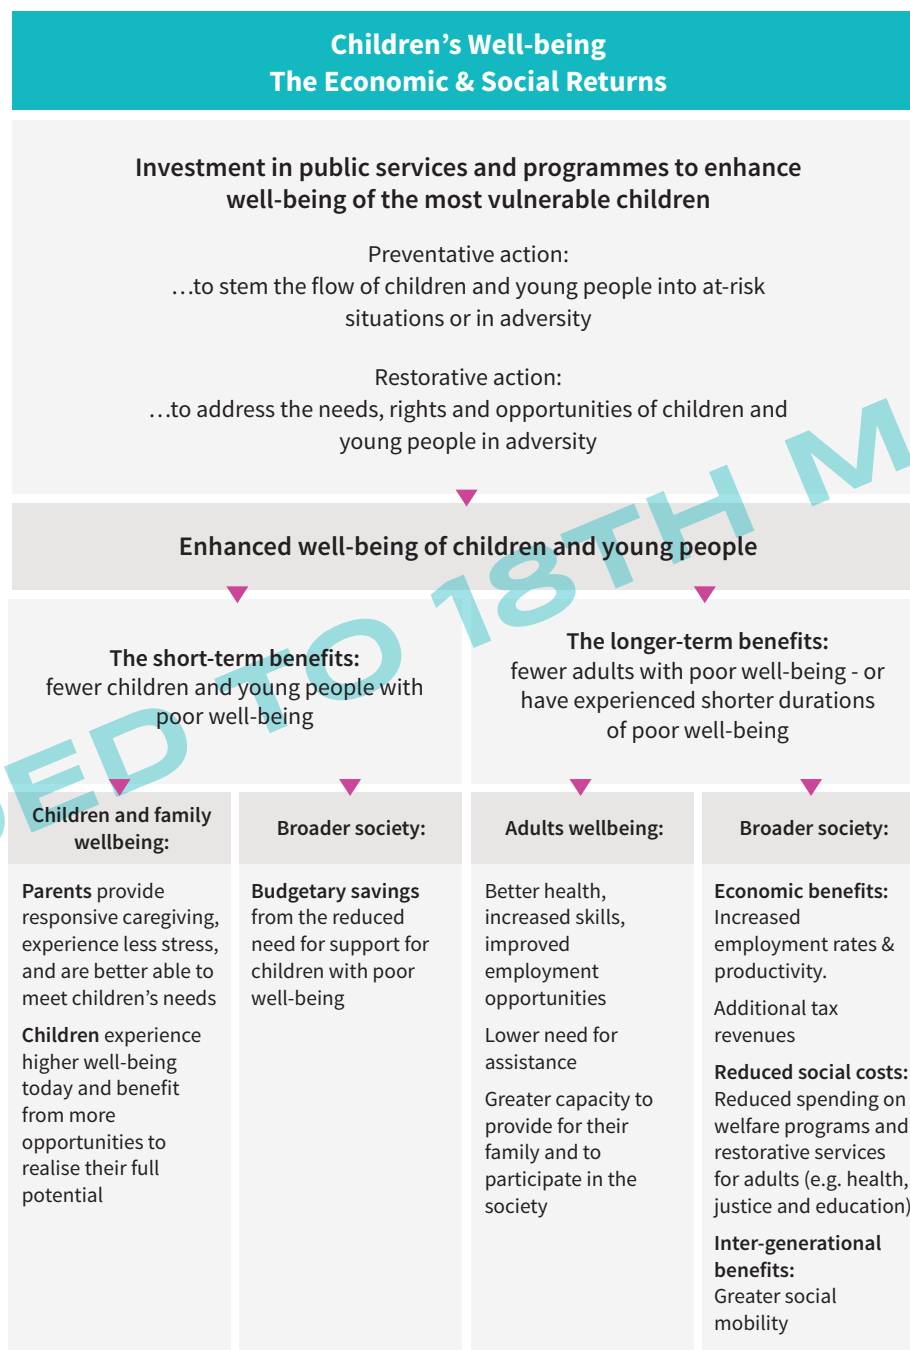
Children's Well-being
The Economic & Social Returns

Investment in public services and programmes to enhance well-being of the most vulnerable children

Preventative action:
…to stem the flow of children and young people into at-risk situations or in adversity

Restorative action:
…to address the needs, rights and opportunities of children and young people in adversity

Enhanced well-being of children and young people

The short-term benefits:
fewer children and young people with poor well-being

The longer-term benefits:
fewer adults with poor well-being - or have experienced shorter durations of poor well-being

Children and family wellbeing:

Parents provide responsive caregiving, experience less stress, and are better able to meet children's needs

Children experience higher well-being today and benefit from more opportunities to realise their full potential

Broader society:

Budgetary savings from the reduced need for support for children with poor well-being

Adults wellbeing:

Better health, increased skills, improved employment opportunities

Lower need for assistance

Greater capacity to provide for their family and to participate in the society

Broader society:

Economic benefits: Increased employment rates & productivity.

Additional tax revenues

Reduced social costs: Reduced spending on welfare programs and restorative services for adults (e.g. health, justice and education)

Inter-generational benefits: Greater social mobility

ED TO 18TH M